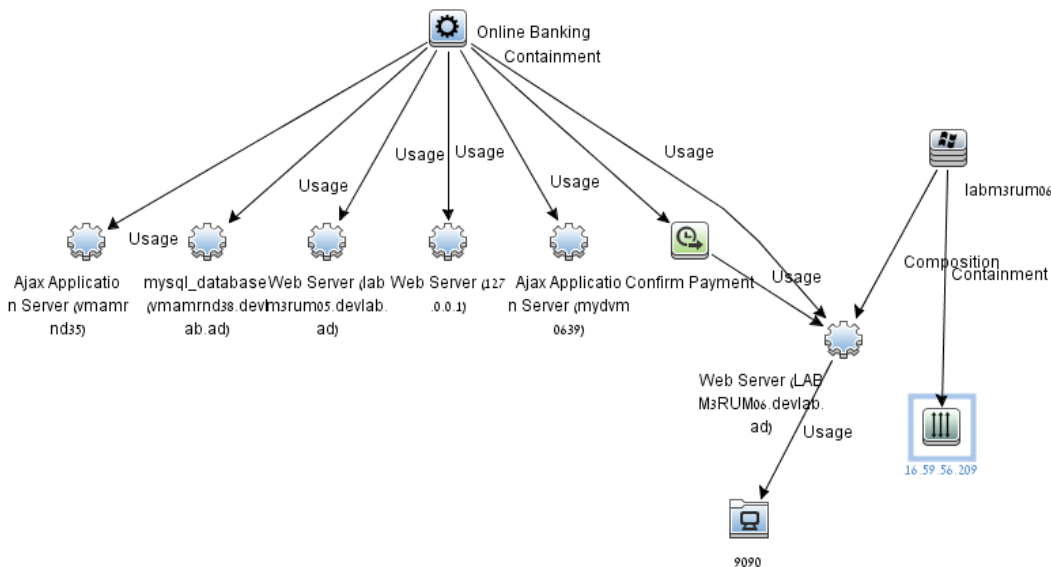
Online Banking
Containment

Usage
Usage
Usage
Usage
Usage
Usage

labm3rum06

Usage

Ajax Application Server (vmamrnd35)

mysql_database (vmamrnd38.devlab.ad)

Web Server (labm3rum05.devlab.ad)

Web Server (127.0.0.1)

Ajax Application Server (mydvm0639)

Confirm Payment

Usage

Composition
Containment

Web Server (LABM3RUM06.devlab.ad)

Usage

16.59.56.209

9090